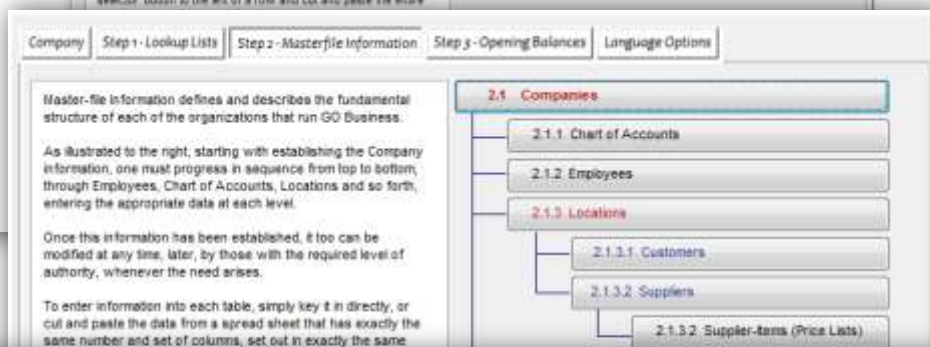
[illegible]

Company | Step 1 - Lookup Lists | Step 2 - Masterfile Information | Step 3 - Opening Balances | Language Options

Master-file information defines and describes the fundamental structure of each of the organizations that run GO Business.

As illustrated to the right, starting with establishing the Company information, one must progress in sequence from top to bottom, through Employees, Chart of Accounts, Locations and so forth, entering the appropriate data at each level.

Once this information has been established, it too can be modified at any time, later, by those with the required level of authority, whenever the need arises.

To enter information into each table, simply key it in directly, or cut and paste the data from a spread sheet that has exactly the same number and set of columns, set out in exactly the same

2.1 Companies

2.1.1 Chart of Accounts

2.1.2 Employees

2.1.3 Locations

2.1.3.1 Customers

2.1.3.2 Suppliers

2.1.3.2 Supplier-items (Price Lists)